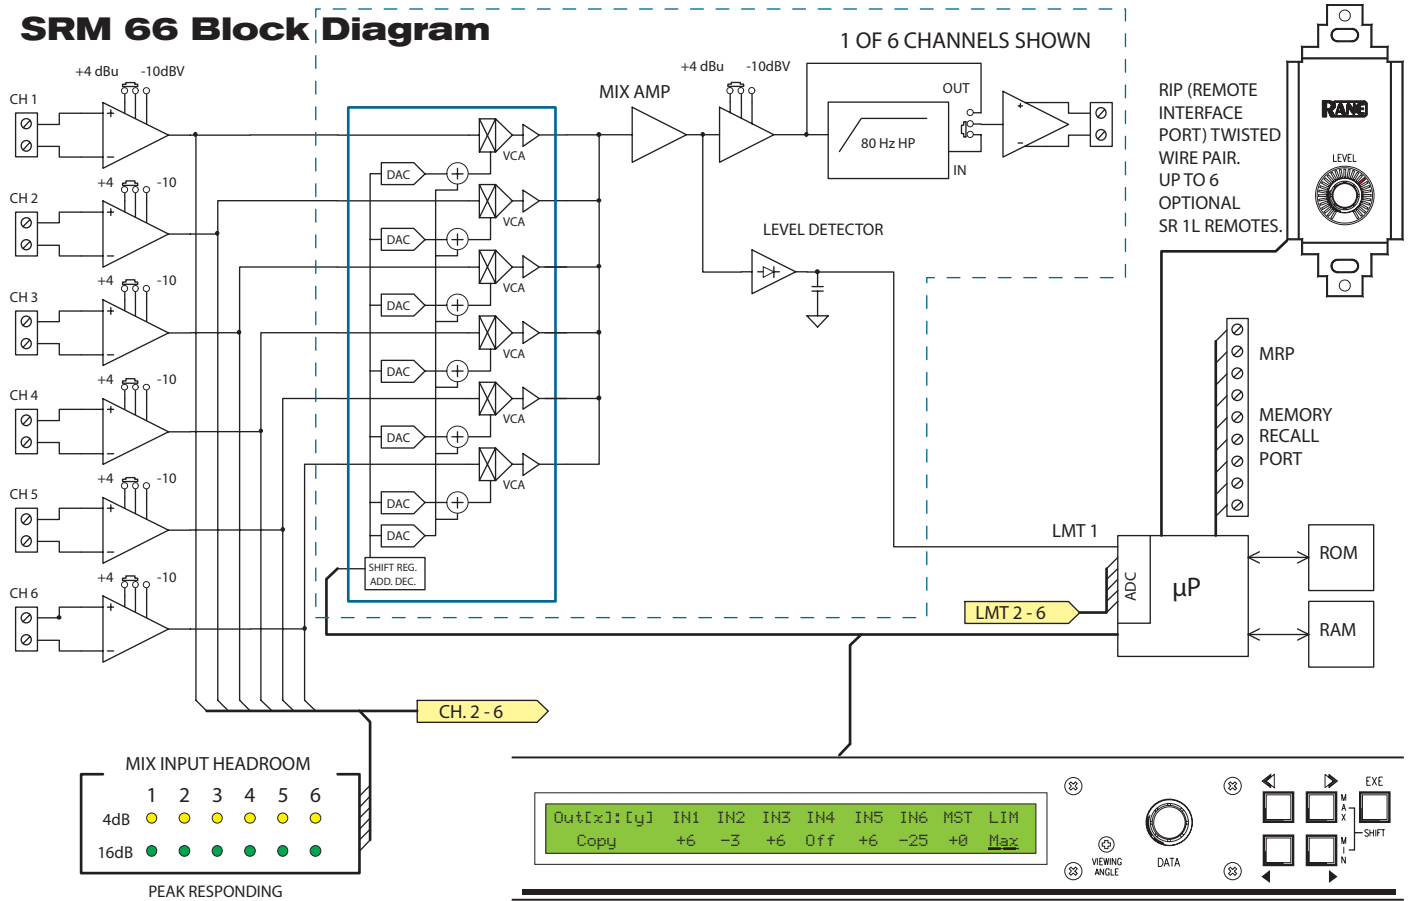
SRM 66 Block Diagram

1 OF 6 CHANNELS SHOWN

+4 dBu -10dBV

CH 1

+4 -10

CH 2

+4 -10

CH 3

+4 -10

CH 4

+4 -10

CH 5

+4 -10

CH 6

DAC

VCA

DAC

VCA

DAC

VCA

DAC

VCA

DAC

VCA

DAC

VCA

DAC

SHIFT REG. ADD. DEC.

MIX AMP

+4 dBu -10dBV

80 Hz HP

OUT

IN

LEVEL DETECTOR

RIP (REMOTE INTERFACE PORT) TWISTED WIRE PAIR. UP TO 6 OPTIONAL SR 1L REMOTES.

RANE

LEVEL

MRP

MEMORY RECALL PORT

LMT 1

ADC

µP

ROM

RAM

LMT 2 - 6

CH. 2 - 6

MIX INPUT HEADROOM

1 2 3 4 5 6

4dB

16dB

PEAK RESPONDING

Out[x]:[y] IN1 IN2 IN3 IN4 IN5 IN6 MST LIM
Copy +6 -3 +6 Off +6 -25 +0 Max

VIEWING ANGLE

DATA

EXE

MAX

SHIFT

MIN